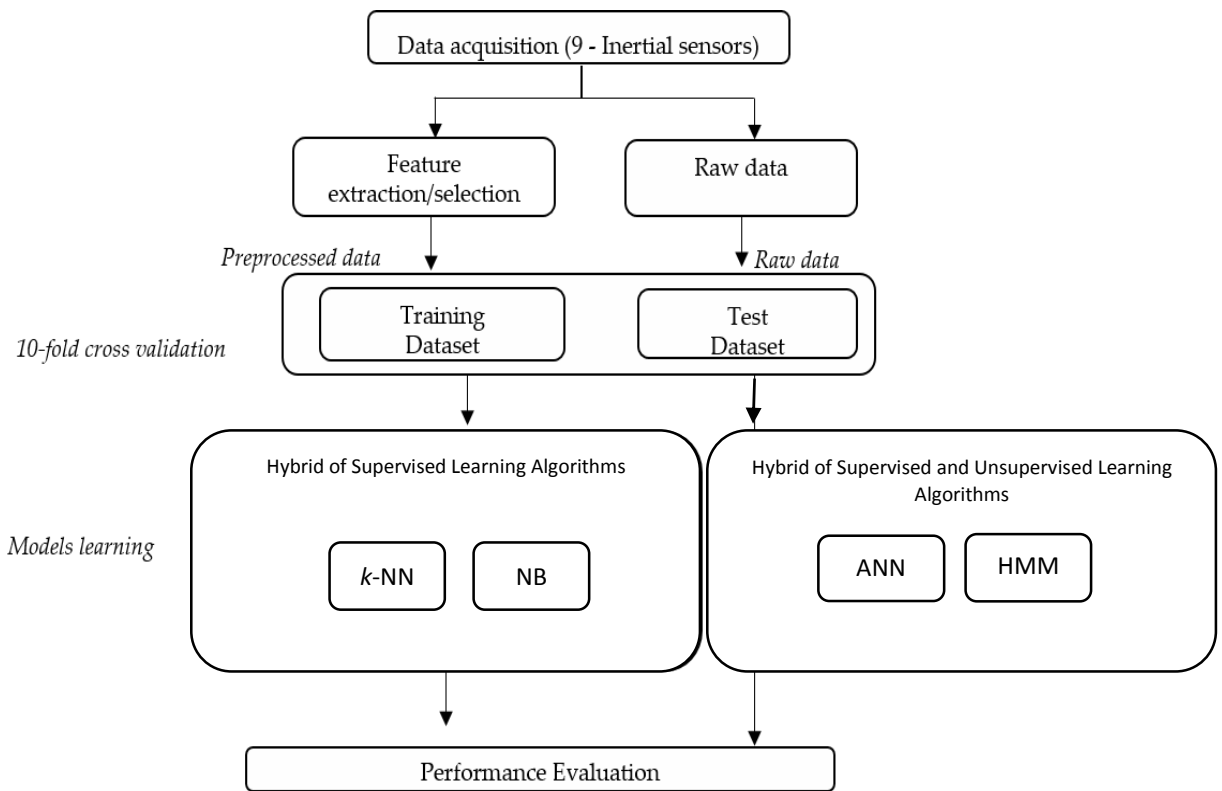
Data acquisition (9 - Inertial sensors)

Feature extraction/selection

Raw data

Preprocessed data

Raw data

10-fold cross validation

Training Dataset

Test Dataset

Models learning

Hybrid of Supervised Learning Algorithms

*k*-NN

NB

Hybrid of Supervised and Unsupervised Learning Algorithms

ANN

HMM

Performance Evaluation